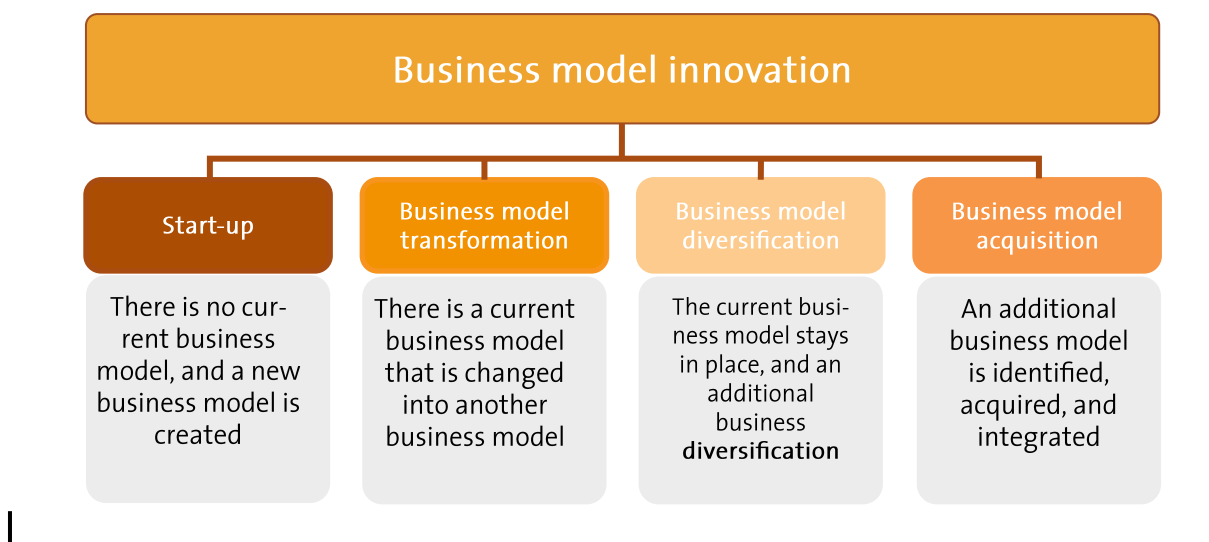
Business model innovation

Start-up

There is no current business model, and a new business model is created

Business model transformation

There is a current business model that is changed into another business model

Business model diversification

The current business model stays in place, and an additional business **diversification**

Business model acquisition

An additional business model is identified, acquired, and integrated